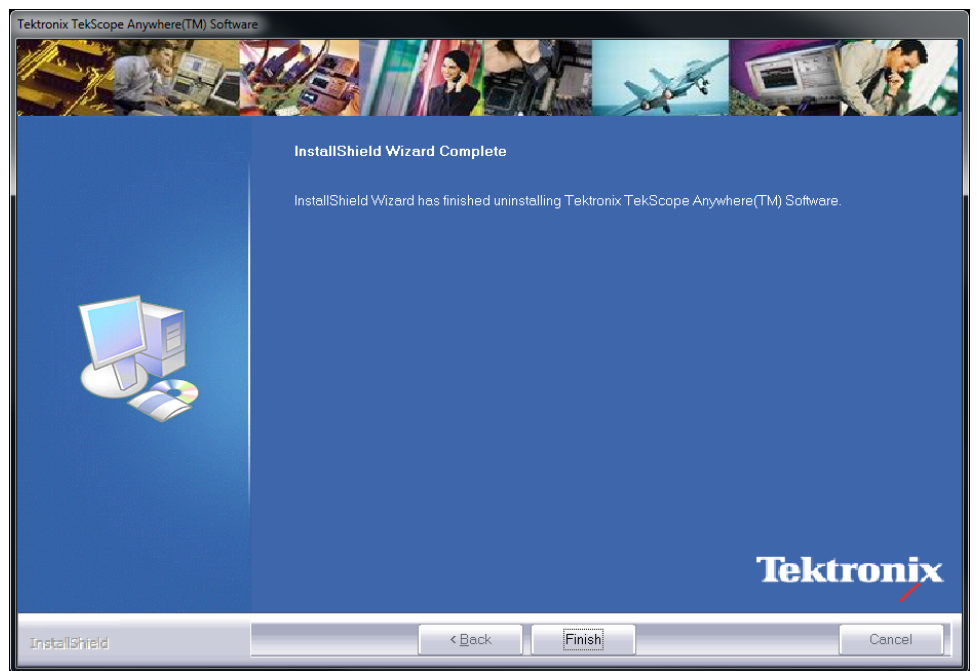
Tektronix TekScope Anywhere(TM) Software

InstallShield Wizard Complete

InstallShield Wizard has finished uninstalling Tektronix TekScope Anywhere(TM) Software.

Tektronix

InstallShield

< Back

Finish

Cancel